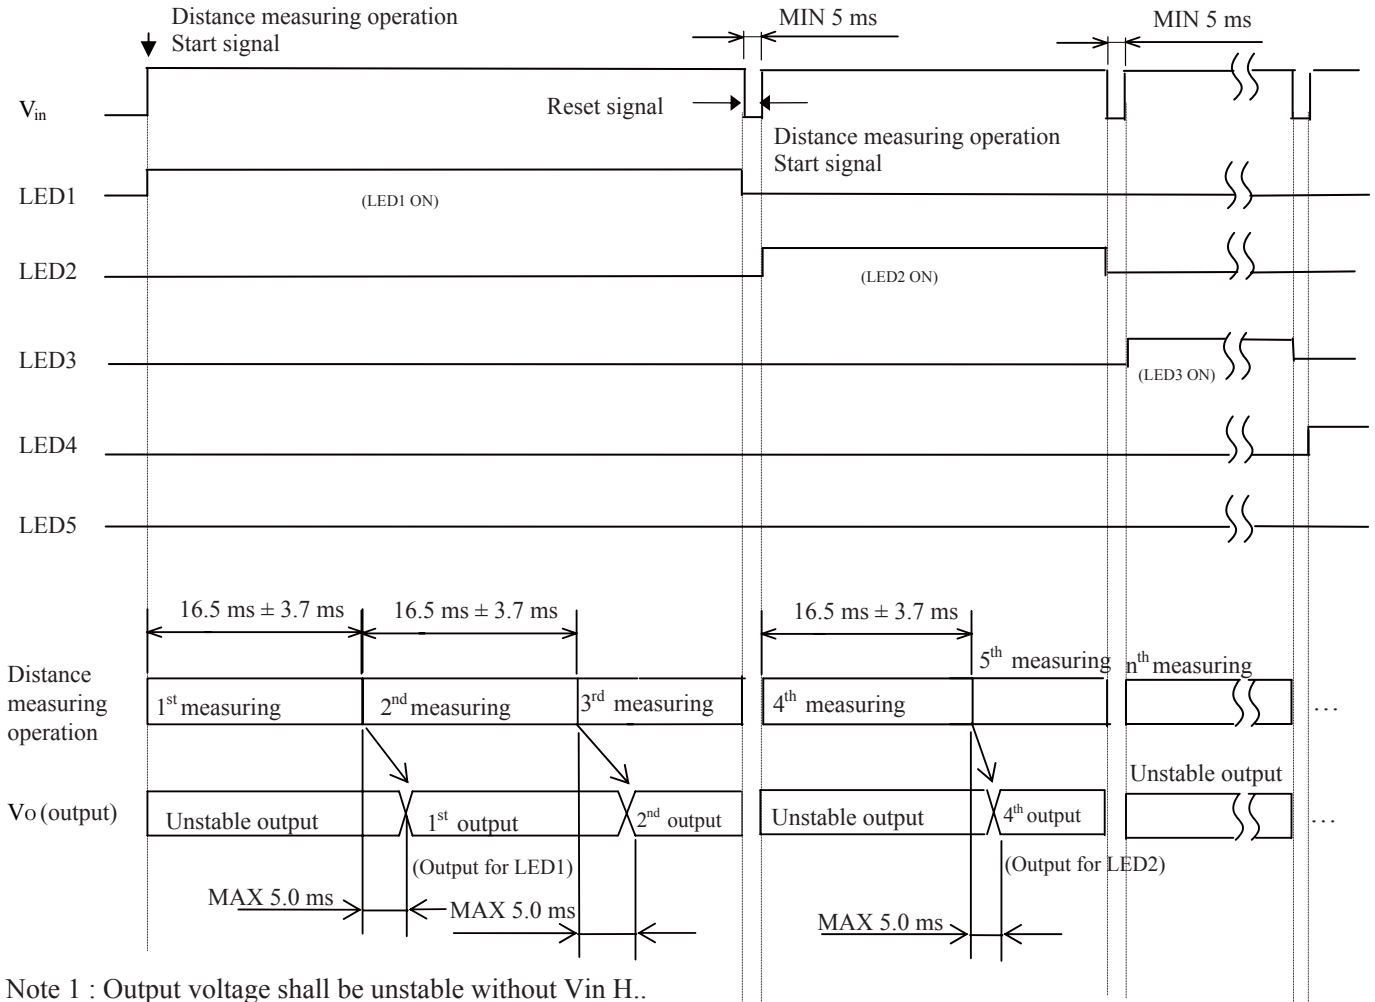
Distance measuring operation
Start signal

MIN 5 ms

MIN 5 ms

$V_{in}$

Reset signal

Distance measuring operation
Start signal

LED1

(LED1 ON)

LED2

(LED2 ON)

LED3

(LED3 ON)

LED4

LED5

16.5 ms ± 3.7 ms

16.5 ms ± 3.7 ms

16.5 ms ± 3.7 ms

Distance measuring operation

1$^{st}$ measuring

2$^{nd}$ measuring

3$^{rd}$ measuring

4$^{th}$ measuring

5$^{th}$ measuring

n$^{th}$ measuring

…

Vo (output)

Unstable output

1$^{st}$ output

2$^{nd}$ output

Unstable output

4$^{th}$ output

Unstable output

…

(Output for LED1)

(Output for LED2)

MAX 5.0 ms

MAX 5.0 ms

MAX 5.0 ms

Note 1 : Output voltage shall be unstable without Vin H..